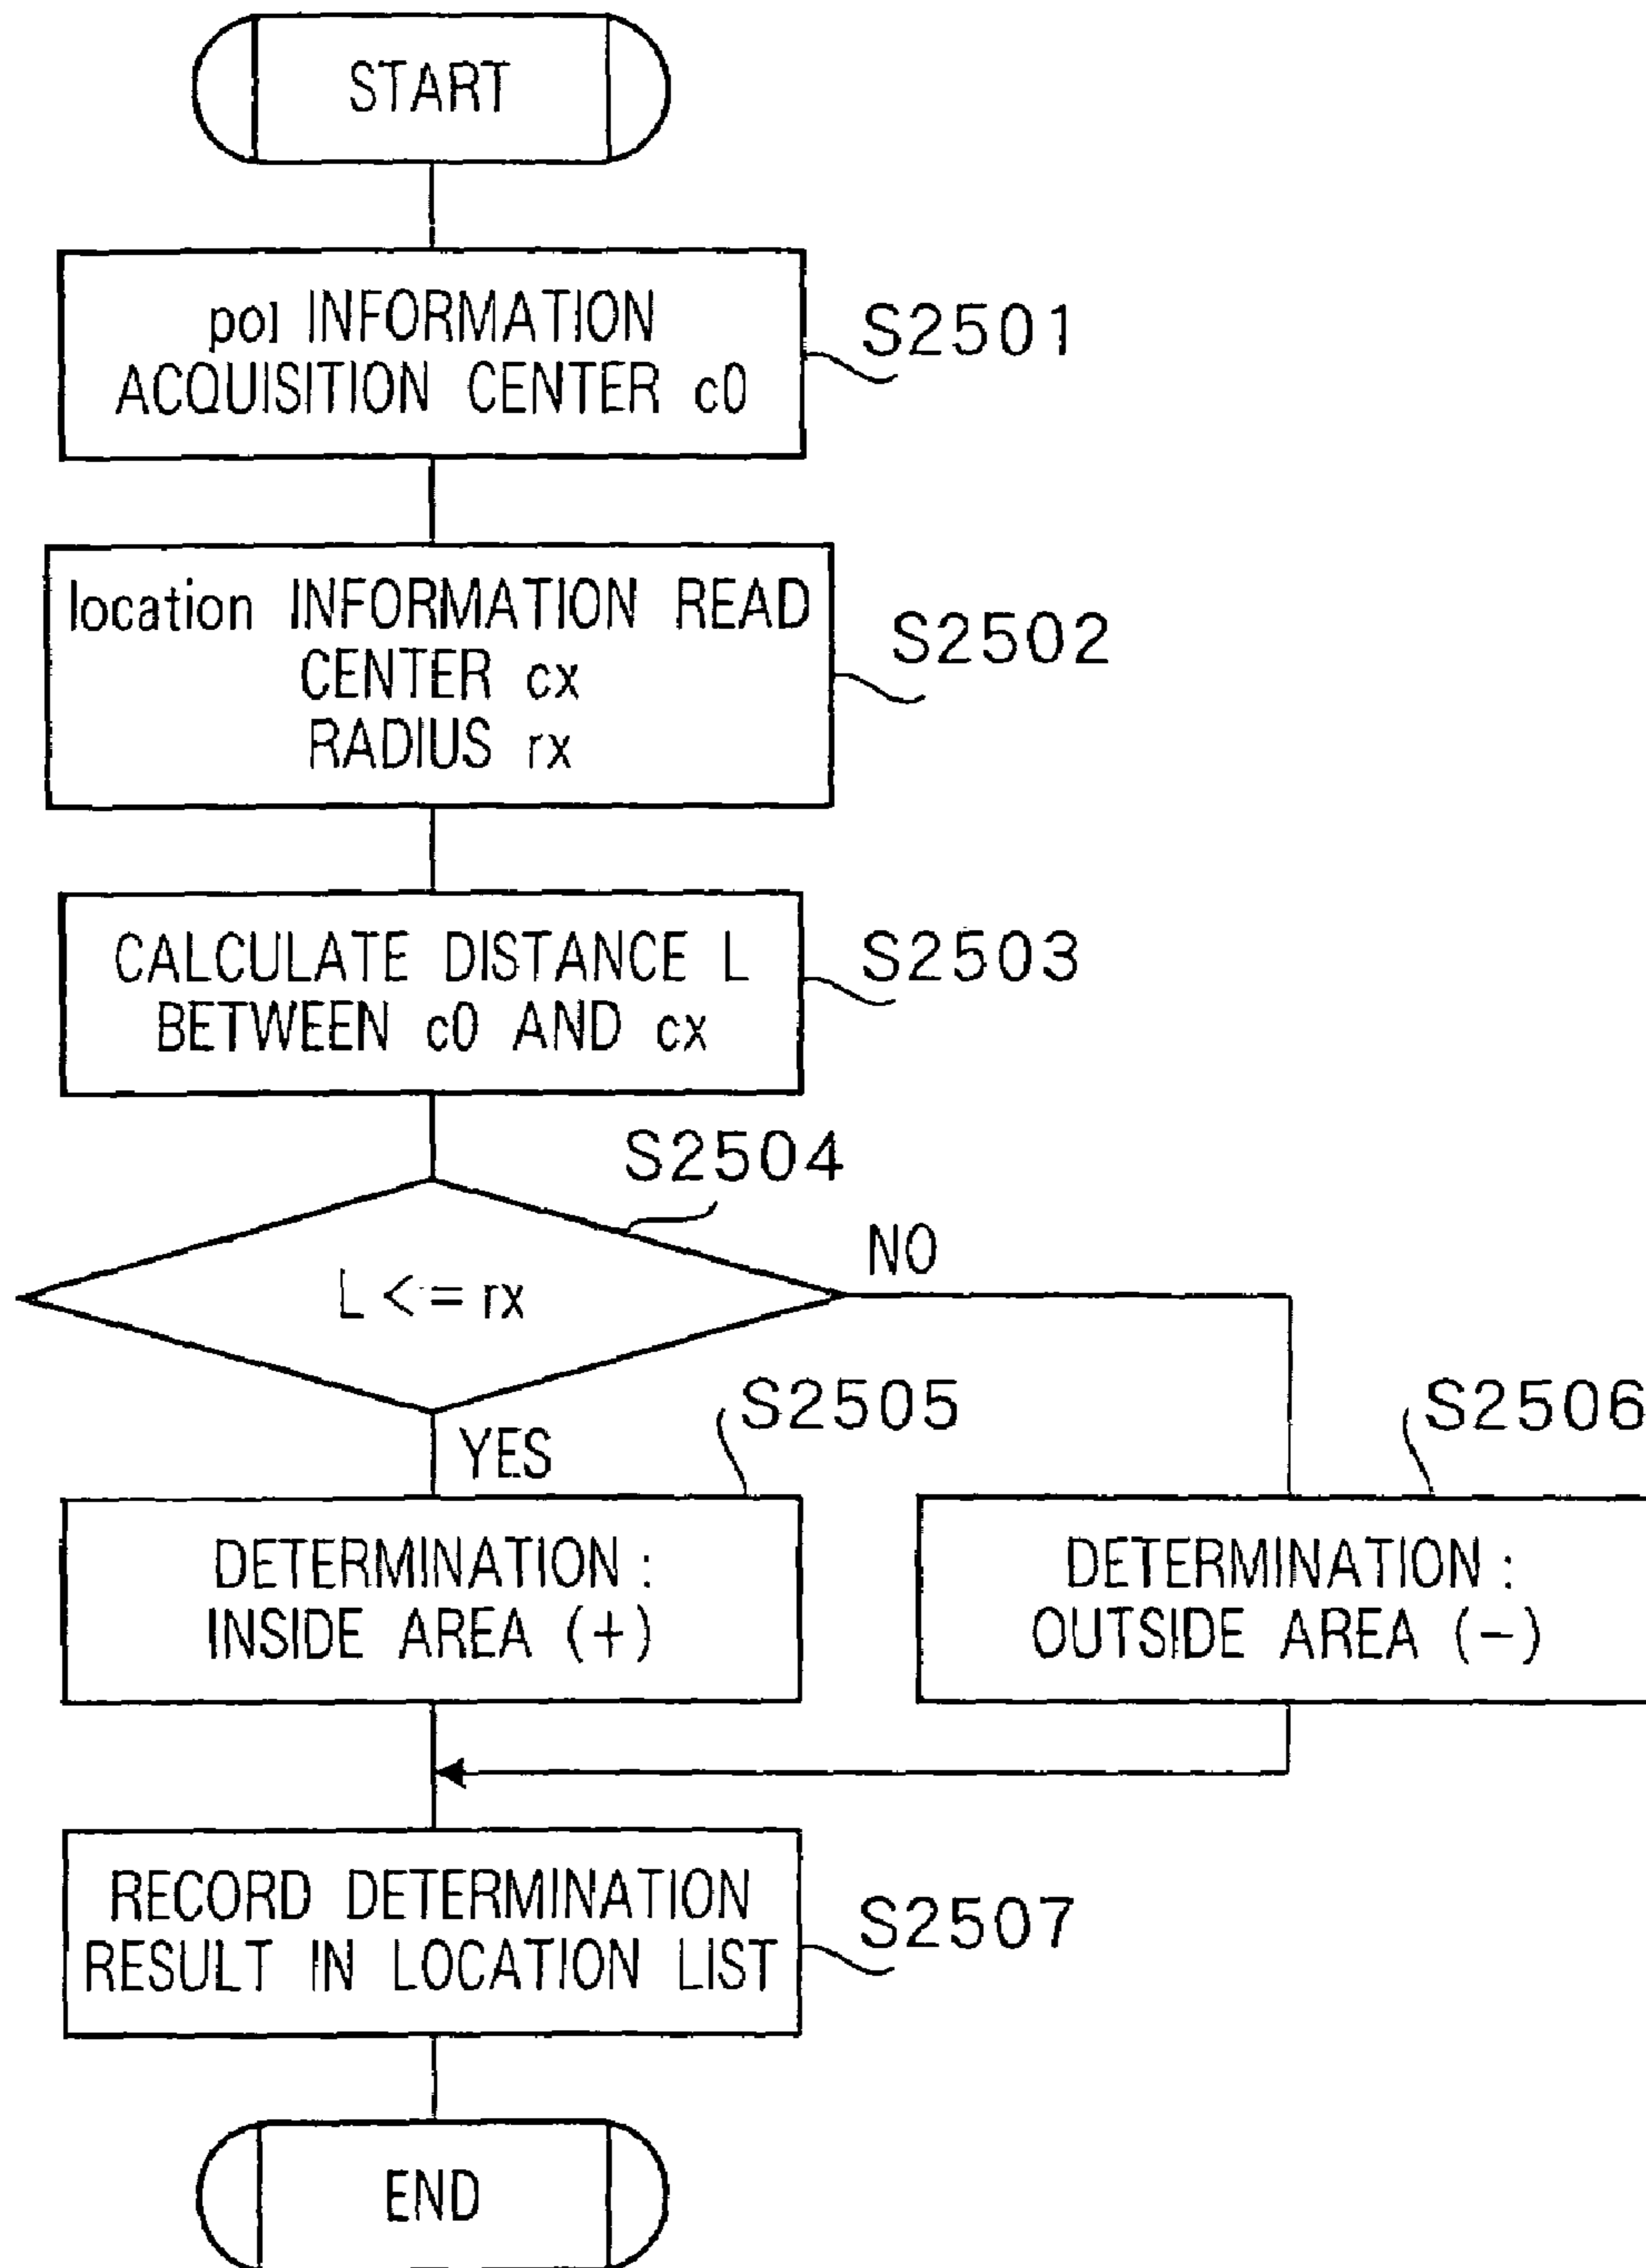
START

poI INFORMATION ACQUISITION CENTER c0

S2501

location INFORMATION READ CENTER cx RADIUS rx

S2502

CALCULATE DISTANCE L BETWEEN c0 AND cx

S2503

S2504

L <= rx

NO

YES

S2505

S2506

DETERMINATION : INSIDE AREA (+)

DETERMINATION : OUTSIDE AREA (−)

RECORD DETERMINATION RESULT IN LOCATION LIST

S2507

END